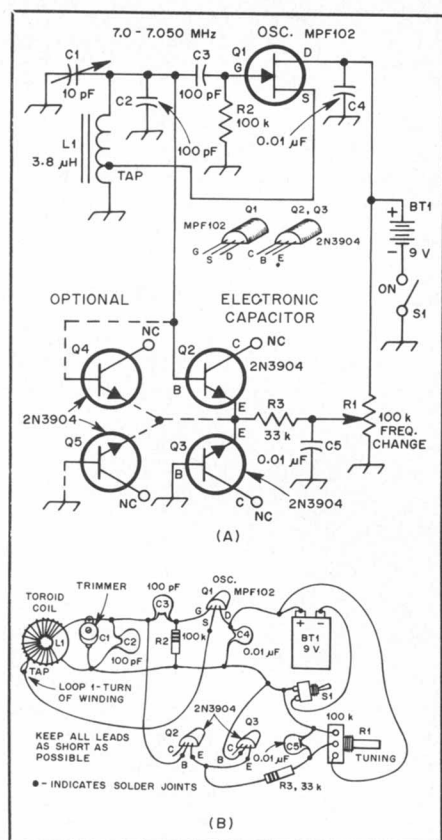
7.0 - 7.050 MHz

OSC. MPF102

C1
10 pF

C3
100 pF

Q1

G

D

S

C2

100 pF

R2
100 k

0.01 $\mu$F

C4

L1
3.8 $\mu$H

TAP

BT1

+

-

9 V

MPF102

Q1

G S D

Q2, Q3

2N3904

C B E

ON

S1

OPTIONAL

ELECTRONIC CAPACITOR

NC

Q4

C

NC

Q2

2N3904

B

E

2N3904

E

R3
33 k

R1
100 k
FREQ. CHANGE

Q5

C5
0.01 $\mu$F

B

Q3

NC

2N3904

C

NC

(A)

TRIMMER

100 pF

OSC.

Q1

MPF102

TOROID COIL

L1

C1

C2

100 pF

C3

R2

100 k

G

S

D

C4

0.01 $\mu$F

BT1
9 V

+ -

TAP

LOOP 1-TURN OF WINDING

S1

2N3904

Q2

Q3

100 k

KEEP ALL LEADS AS SHORT AS POSSIBLE

C

B

E

C

B

E

C5

0.01 $\mu$F

R1

TUNING

R3, 33 k

● - INDICATES SOLDER JOINTS

(B)